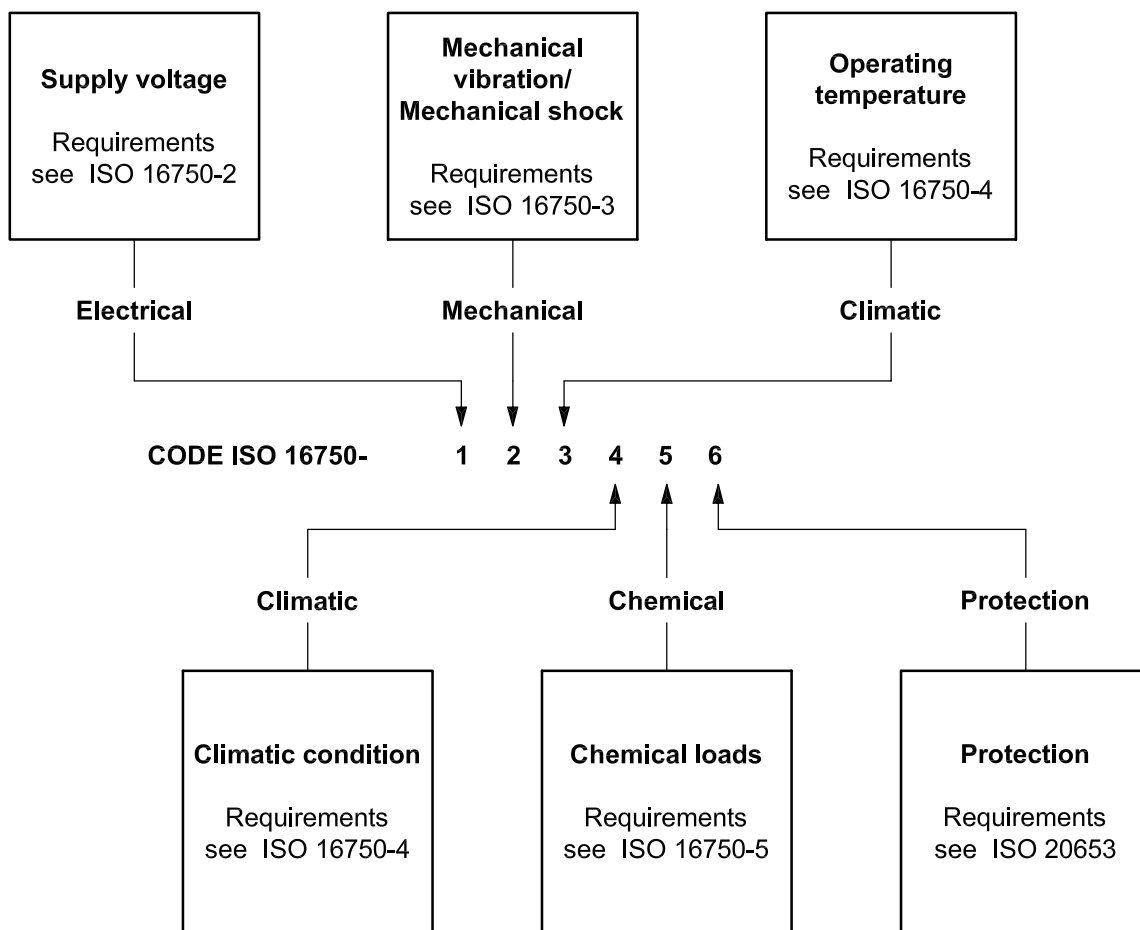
Supply voltage

Requirements see ISO 16750-2

Mechanical vibration/ Mechanical shock

Requirements see ISO 16750-3

Operating temperature

Requirements see ISO 16750-4

Electrical

Mechanical

Climatic

CODE ISO 16750- 1 2 3 4 5 6

Climatic

Chemical

Protection

Climatic condition

Requirements see ISO 16750-4

Chemical loads

Requirements see ISO 16750-5

Protection

Requirements see ISO 20653